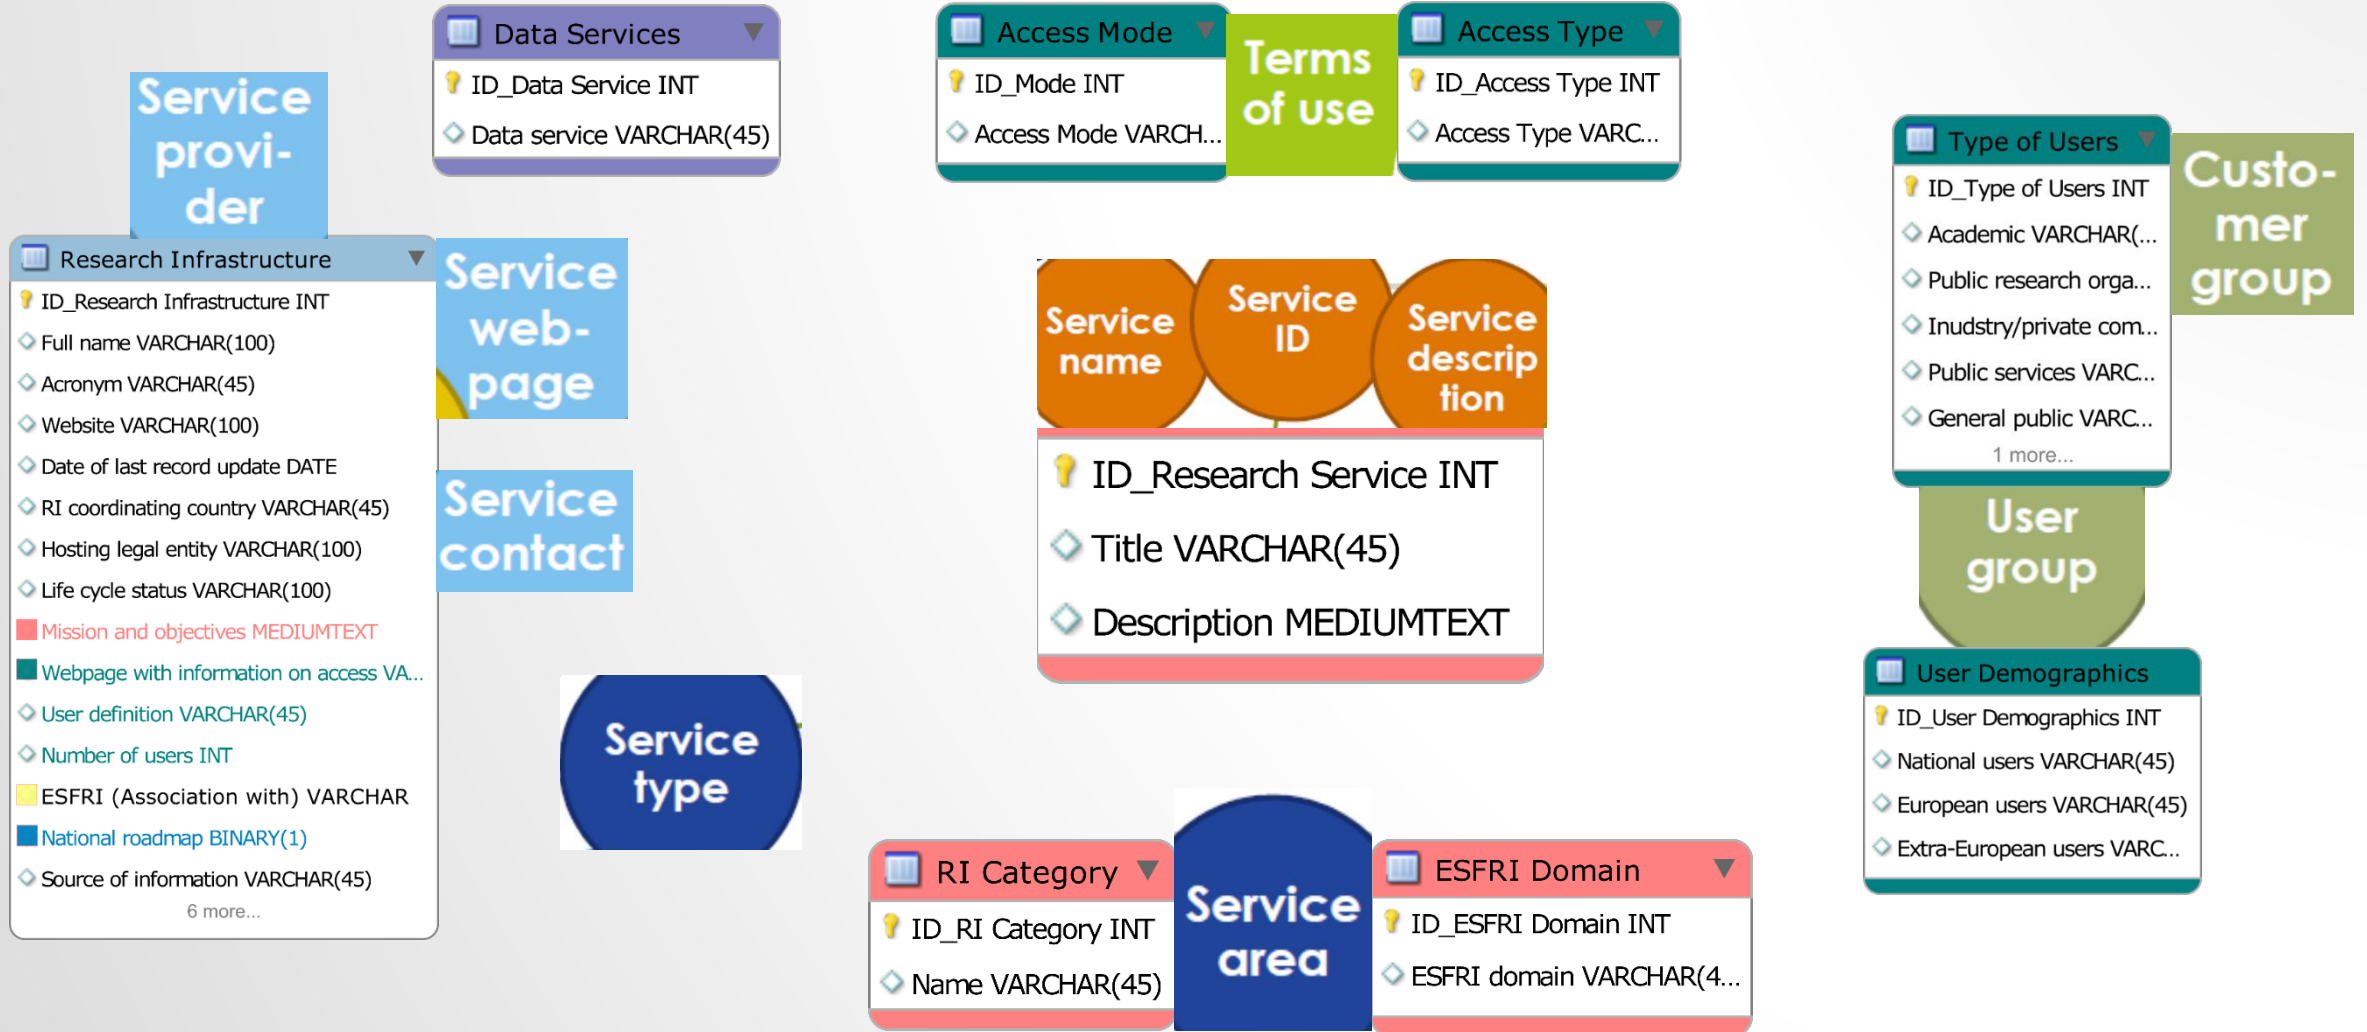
Service provider

Research Infrastructure
ID_Research Infrastructure INT
Full name VARCHAR(100)
Acronym VARCHAR(45)
Website VARCHAR(100)
Date of last record update DATE
RI coordinating country VARCHAR(45)
Hosting legal entity VARCHAR(100)
Life cycle status VARCHAR(100)
Mission and objectives MEDIUMTEXT
Webpage with information on access VA...
User definition VARCHAR(45)
Number of users INT
ESFRI (Association with) VARCHAR
National roadmap BINARY(1)
Source of information VARCHAR(45)
6 more...

Data Services
ID_Data Service INT
Data service VARCHAR(45)

Service webpage

Service contact

Service type

Access Mode
ID_Mode INT
Access Mode VARCH...

Terms of use

Access Type
ID_Access Type INT
Access Type VARC...

Service name

Service ID

Service description

ID_Research Service INT
Title VARCHAR(45)
Description MEDIUMTEXT

RI Category
ID_RI Category INT
Name VARCHAR(45)

Service area

ESFRI Domain
ID_ESFRI Domain INT
ESFRI domain VARCHAR(4...

Type of Users
ID_Type of Users INT
Academic VARCHAR(...
Public research orga...
Inudstry/private com...
Public services VARC...
General public VARC...
1 more...

Customer group

User group

User Demographics
ID_User Demographics INT
National users VARCHAR(45)
European users VARCHAR(45)
Extra-European users VARC...